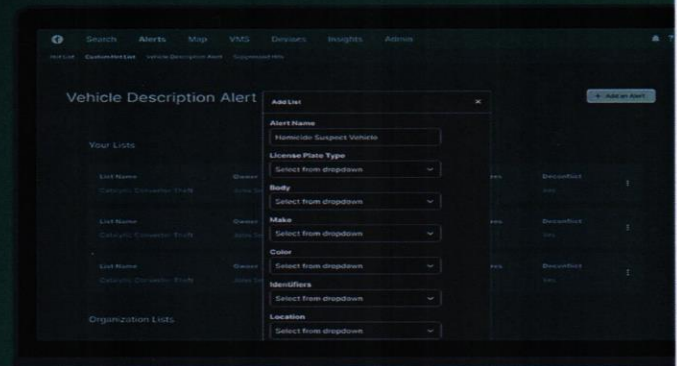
Search Alerts Map VMS Devices Insights Admin

Hot List Custom Hot List Vehicle Description Alert Suppressed Hits

Vehicle Description Alert

+ Add an Alert

Your Lists

List Name
Catalytic Converter Theft
Owner
John Sm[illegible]
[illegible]es
Deconflict
Yes

List Name
Catalytic Converter Theft
Owner
John Sm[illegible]
Deconflict
Yes

List Name
Catalytic Converter Theft
Owner
John Sm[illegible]
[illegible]es
Deconflict
Yes

Organization Lists

Add List

Alert Name
Homicide Suspect Vehicle

License Plate Type
Select from dropdown

Body
Select from dropdown

Make
Select from dropdown

Color
Select from dropdown

Identifiers
Select from dropdown

Location
Select from dropdown